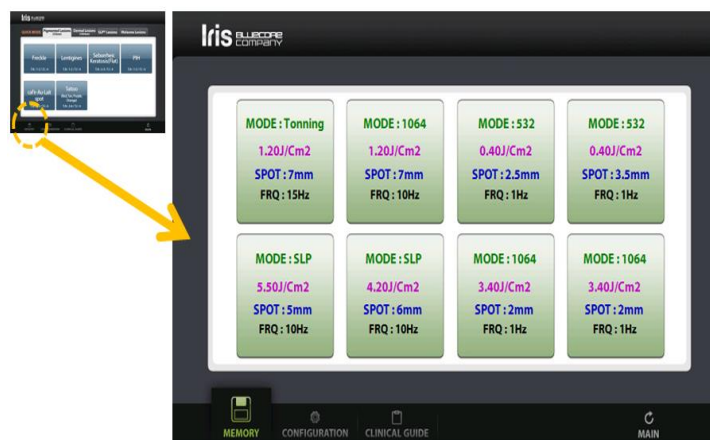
Iris BLUECORE COMPANY

Freckle

Lentigines

Seborrheic Keratosis(Flat)

PIH

Café-Au-Lait spot

Tattoo

MODE : Tonning
1.20J/Cm2
SPOT : 7mm
FRQ : 15Hz

MODE : 1064
1.20J/Cm2
SPOT : 7mm
FRQ : 10Hz

MODE : 532
0.40J/Cm2
SPOT : 2.5mm
FRQ : 1Hz

MODE : 532
0.40J/Cm2
SPOT : 3.5mm
FRQ : 1Hz

MODE : SLP
5.50J/Cm2
SPOT : 5mm
FRQ : 10Hz

MODE : SLP
4.20J/Cm2
SPOT : 6mm
FRQ : 10Hz

MODE : 1064
3.40J/Cm2
SPOT : 2mm
FRQ : 1Hz

MODE : 1064
3.40J/Cm2
SPOT : 2mm
FRQ : 1Hz

MEMORY
CONFIGURATION
CLINICAL GUIDE
MAIN